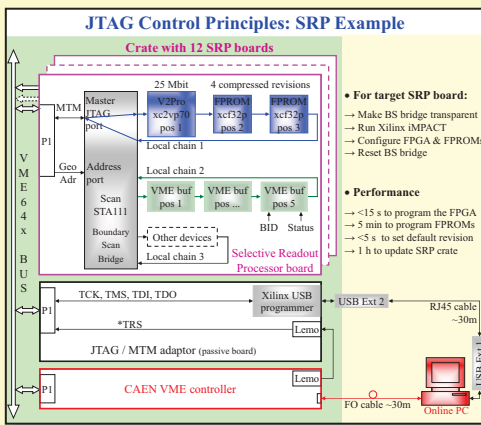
JTAG Control Principles: SRP Example

Crate with 12 SRP boards

V M E 6 4 x B U S

P1

MTM

Geo Adr

Master JTAG port

Address port

Scan STA111

Boundary Scan Bridge

25 Mbit

4 compressed revisions

V2Pro xc2vp70 pos 1

FPROM xcf32p pos 2

FPROM xcf32p pos 3

Local chain 1

Local chain 2

VME buf pos 1

VME buf pos ...

VME buf pos 5

BID

Status

Other devices

Local chain 3

Selective Readout Processor board

• For target SRP board:

→ Make BS bridge transparent

→ Run Xilinx iMPACT

→ Configure FPGA & FPROMs

→ Reset BS bridge

• Performance

→ <15 s to program the FPGA

→ 5 min to program FPROMs

→ <5 s to set default revision

→ 1 h to update SRP crate

P1

TCK, TMS, TDI, TDO

Xilinx USB programmer

*TRS

Lemo

JTAG / MTM adaptor (passive board)

USB Ext 2

RJ45 cable ~30m

P1

CAEN VME controller

Lemo

FO cable ~30m

Online PC

USB Ext 1